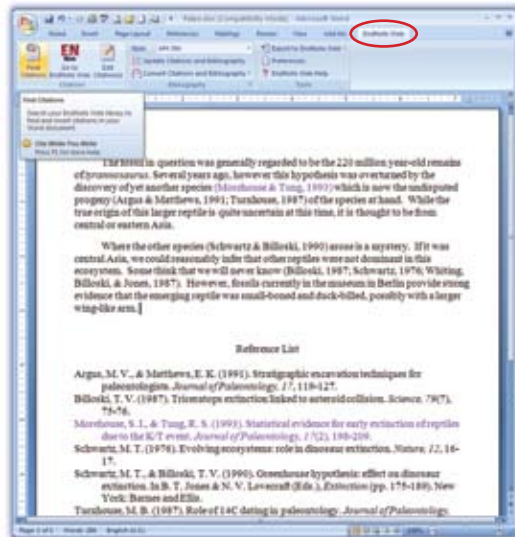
EndNote Web

Find Citations

EN

Go to EndNote Web

Edit Citations

Update Citations and Bibliography

Convert Citations and Bibliography

Export to EndNote Web

Preferences

EndNote Web Help

Citations

Bibliography

Tools

Find Citations

Search your EndNote Web library to find and insert citations in your Word document.

Cite While You Write

The fossil in question was generally regarded to be the 220 million year-old remains of tyrannosaurus. Several years ago, however this hypothesis was overturned by the discovery of yet another species (Moorhouse & Tung, 1993) which is now the undisputed progeny (Argus & Matthews, 1991; Turnhouse, 1987) of the species at hand. While the true origin of this larger reptile is quite uncertain at this time, it is thought to be from central or eastern Asia.

Where the other species (Schwartz & Billoski, 1990) arose is a mystery. If it was central Asia, we could reasonably infer that other reptiles were not dominant in this ecosystem. Some think that we will never know (Billoski, 1987; Schwartz, 1976; Whiting, Billoski, & Jones, 1987). However, fossils currently in the museum in Berlin provide strong evidence that the emerging reptile was small-boned and duck-billed, possibly with a larger wing-like arm.

Reference List

Argus, M. V., & Matthews, E. K. (1991). Stratigraphic excavation techniques for paleontologists. Journal of Paleontology, 17, 118-127.
Billoski, T. V. (1987). Triceratops extinction linked to asteroid collision. Science, 79(7), 75-76.
Moorhouse, S. L, & Tung, R. S. (1993). Statistical evidence for early extinction of reptiles due to the K/T event. Journal of Paleontology, 17(2), 198-209.
Schwartz, M. T. (1976). Evolving ecosystems: role in dinosaur extinction. Nature, 12, 16-17.
Schwartz, M. T., & Billoski, T. V. (1990). Greenhouse hypothesis: effect on dinosaur extinction. In B. T. Jones & N. V. Lovecraft (Eds.), Extinction (pp. 175-189). New York: Barnes and Ellis.
Turnhouse, M. B. (1987). Role of 14C dating in paleontology. Journal of Paleontology,

Page: 1 of 1 | Words: 286 | English (U.S.)